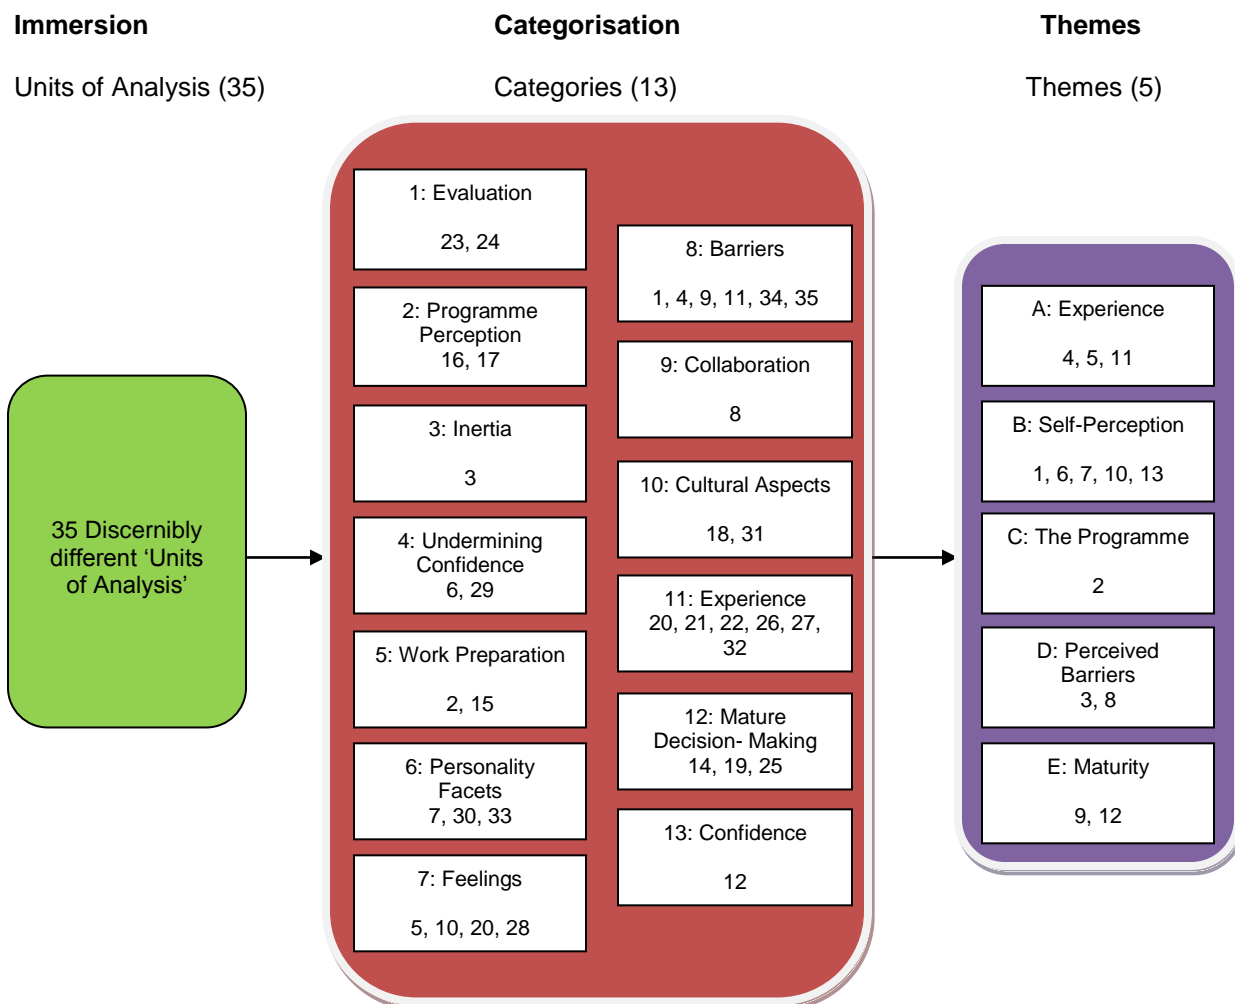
Immersion

Units of Analysis (35)

Categorisation

Categories (13)

Themes

Themes (5)

35 Discernibly different ‘Units of Analysis’

1: Evaluation

23, 24

2: Programme Perception
16, 17

3: Inertia

3

4: Undermining Confidence
6, 29

5: Work Preparation

2, 15

6: Personality Facets
7, 30, 33

7: Feelings

5, 10, 20, 28

8: Barriers

1, 4, 9, 11, 34, 35

9: Collaboration

8

10: Cultural Aspects

18, 31

11: Experience
20, 21, 22, 26, 27, 32

12: Mature Decision- Making
14, 19, 25

13: Confidence

12

A: Experience

4, 5, 11

B: Self-Perception

1, 6, 7, 10, 13

C: The Programme

2

D: Perceived Barriers
3, 8

E: Maturity

9, 12